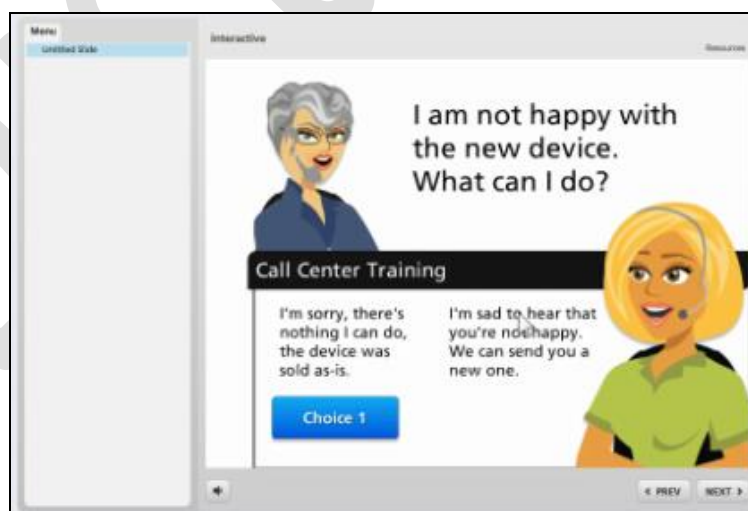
Menu
Untitled Slide

Interactive

Resources

I am not happy with the new device. What can I do?

Call Center Training

I'm sorry, there's nothing I can do, the device was sold as-is.

I'm sad to hear that you're not happy. We can send you a new one.

Choice 1

< PREV
NEXT >